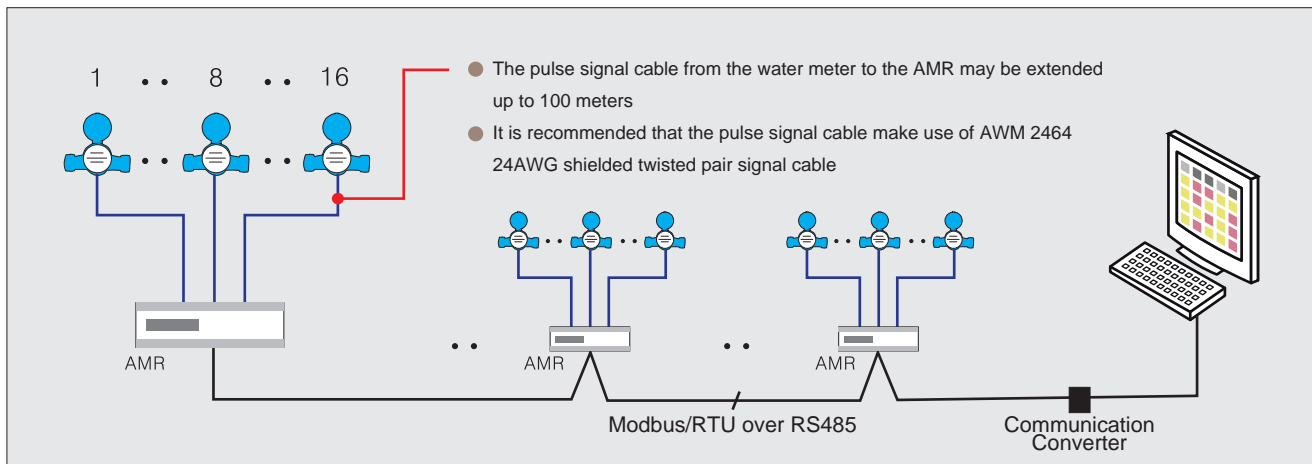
1 .. 8 .. 16

The pulse signal cable from the water meter to the AMR may be extended up to 100 meters

It is recommended that the pulse signal cable make use of AWM 2464 24AWG shielded twisted pair signal cable

AMR

..

AMR

..

AMR

Modbus/RTU over RS485

Communication Converter